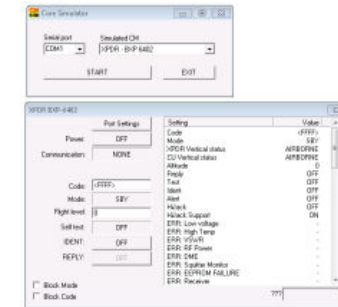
Core Simulator

Serial port
COM1

Simulated CM
XPDR - BXP 6402

START

EXIT

XPDR BXP 6402

Port Settings

Power: OFF

Communication: NONE

Code: <FFFF>

Mode: SBY

Flight level: 0

Self test: OFF

IDENT: OFF

REPLY: OFF

Block Mode

Block Code

| Setting | Value |
|---|---|
| Code | <FFFF> |
| Mode | SBY |
| XPDR Vertical status | AIRBORNE |
| CU Vertical status | AIRBORNE |
| Altitude | 0 |
| Reply | OFF |
| Test | OFF |
| Ident | OFF |
| Alert | OFF |
| Hijack | OFF |
| Hijack Support | ON |
| ERR: Low voltage | - |
| ERR: High Temp | - |
| ERR: VSWR | - |
| ERR: RF Power | - |
| ERR: DME | - |
| ERR: Squitter Monitor | - |
| ERR: EEPROM FAILURE | - |
| ERR: Receiver | - |

???